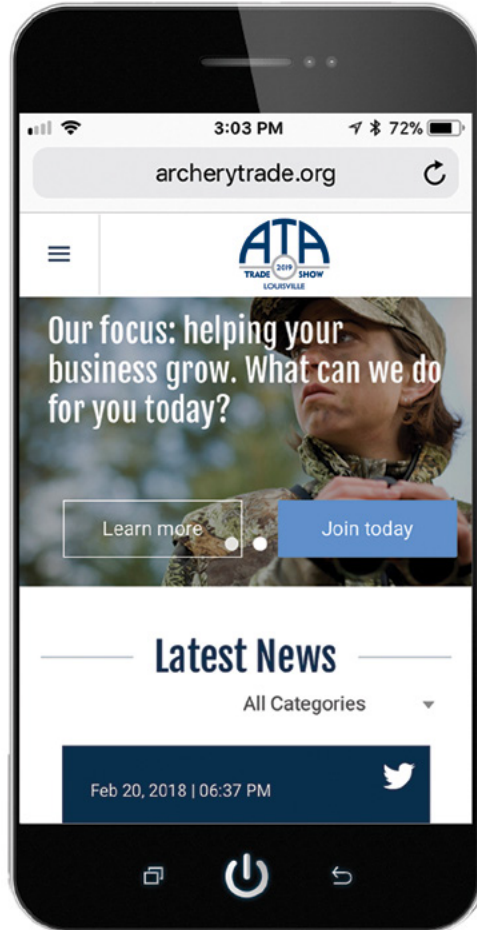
3:03 PM
72%
archerytrade.org

ATA
TRADE 2019 SHOW
LOUISVILLE

Our focus: helping your business grow. What can we do for you today?

Learn more
Join today

Latest News

All Categories

Feb 20, 2018 | 06:37 PM